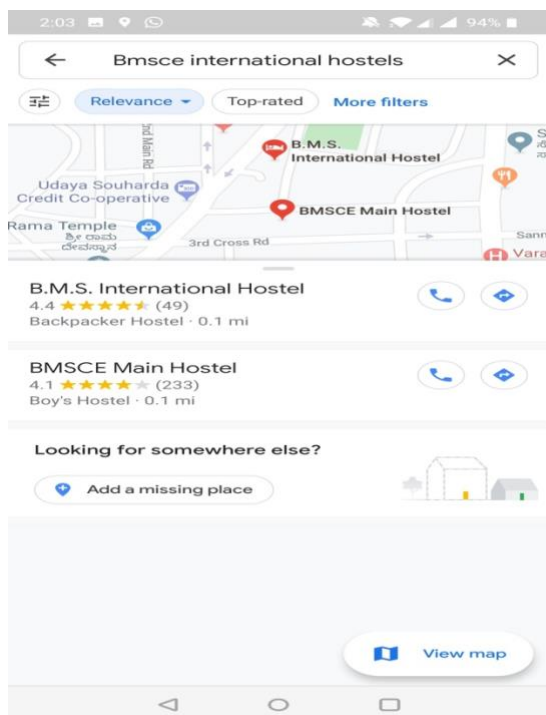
2:03 94%

Bmsce international hostels

Relevance Top-rated More filters

2nd Main Rd
B.M.S. International Hostel
Udaya Souharda Credit Co-operative
BMSCE Main Hostel
Rama Temple
ಶ್ರೀ ರಾಮ ದೇವಸ್ಥಾನ
3rd Cross Rd
Sann
Vara

B.M.S. International Hostel
4.4 ★★★★★ (49)
Backpacker Hostel · 0.1 mi

BMSCE Main Hostel
4.1 ★★★★★ (233)
Boy's Hostel · 0.1 mi

Looking for somewhere else?

Add a missing place

View map